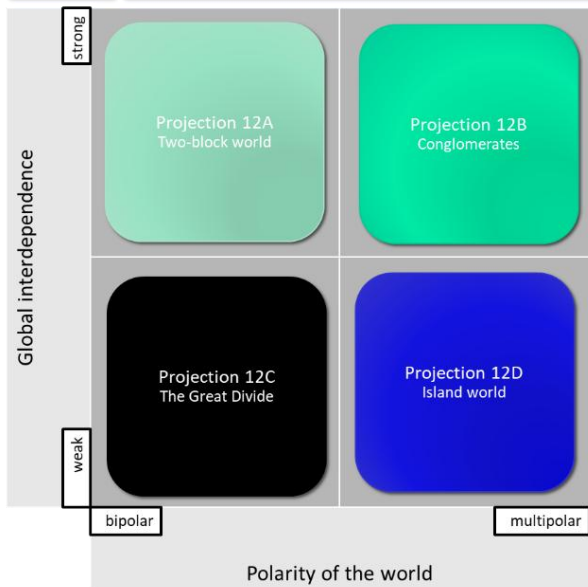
strong

Global interdependence

weak

Projection 12A
Two-block world

Projection 12B
Conglomerates

Projection 12C
The Great Divide

Projection 12D
Island world

bipolar

multipolar

Polarity of the world